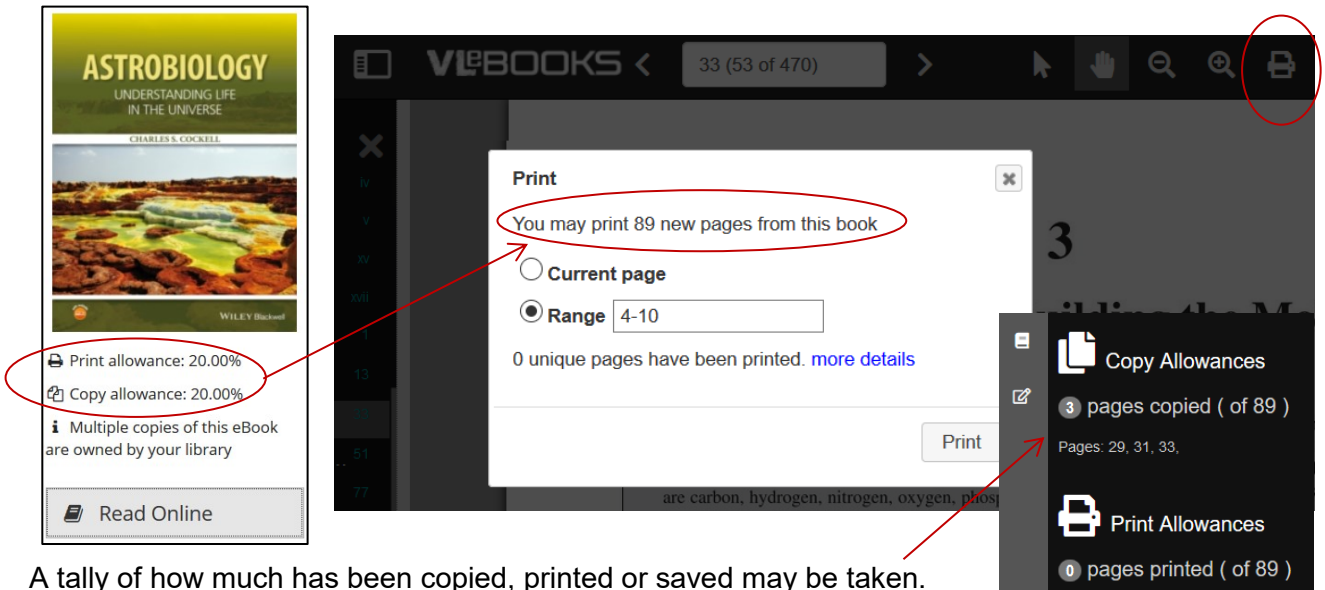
ASTROBIOLOGY
UNDERSTANDING LIFE IN THE UNIVERSE
CHARLES S. COCKELL
WILEY Blackwell

Print allowance: 20.00%
Copy allowance: 20.00%
Multiple copies of this eBook are owned by your library
Read Online

VLeBOOKS
33 (53 of 470)

iv
v
xv
xvii
1
13
33
51
77

Print
You may print 89 new pages from this book
Current page
Range 4-10
0 unique pages have been printed. more details
Print

3
ilding the M
are carbon, hydrogen, nitrogen, oxygen, phosp

Copy Allowances
3 pages copied ( of 89 )
Pages: 29, 31, 33,

Print Allowances
0 pages printed ( of 89 )

A tally of how much has been copied, printed or saved may be taken.